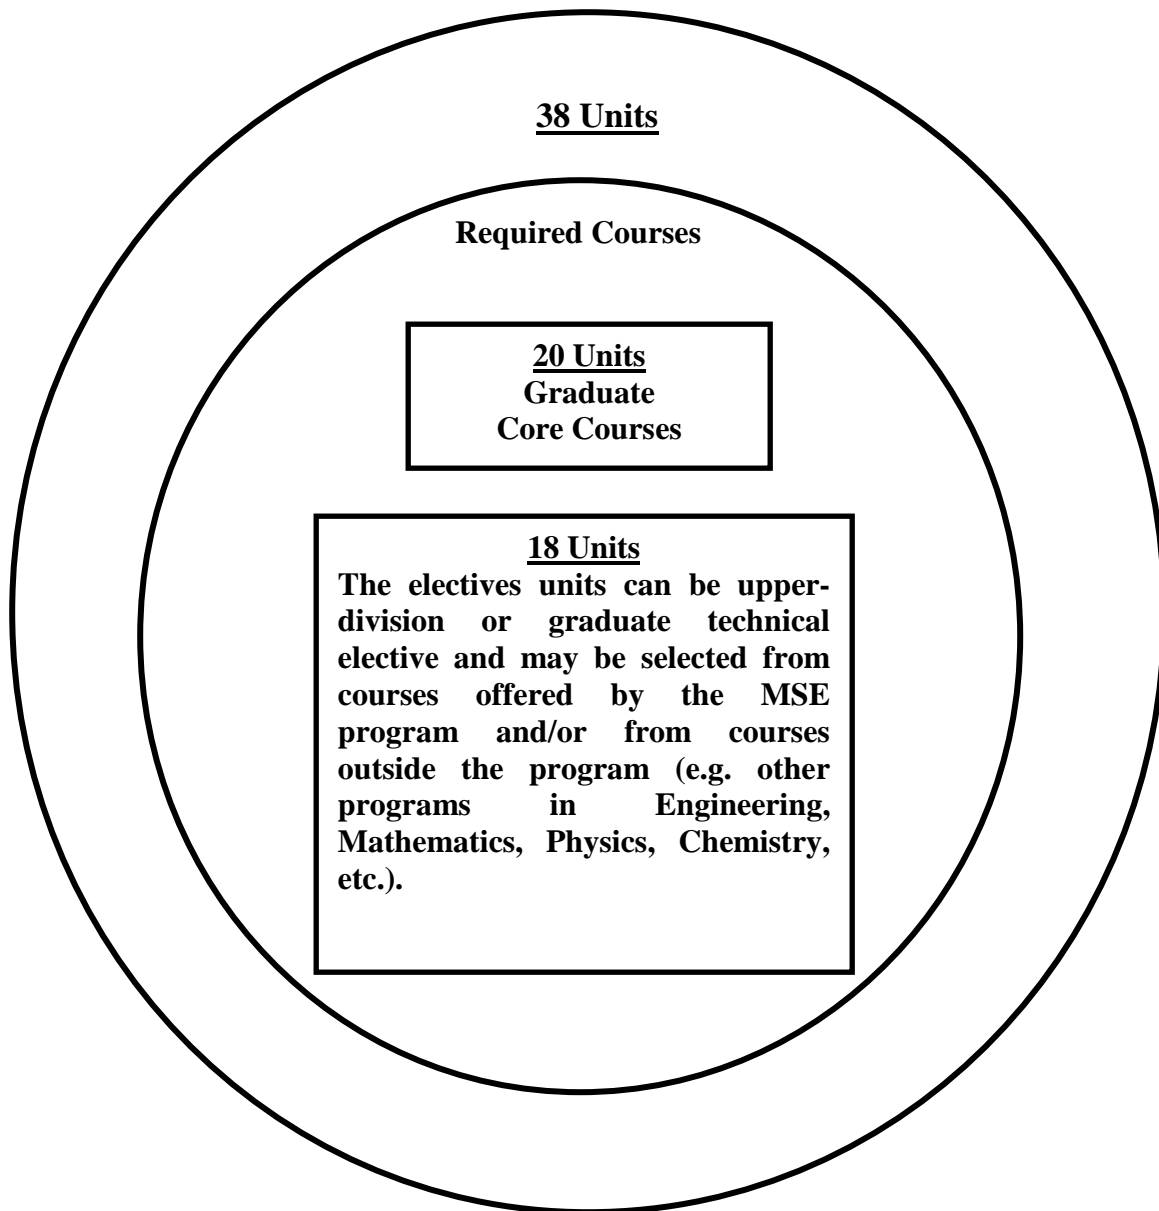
38 Units

Required Courses

20 Units
Graduate
Core Courses

18 Units
The electives units can be upper-division or graduate technical elective and may be selected from courses offered by the MSE program and/or from courses outside the program (e.g. other programs in Engineering, Mathematics, Physics, Chemistry, etc.).